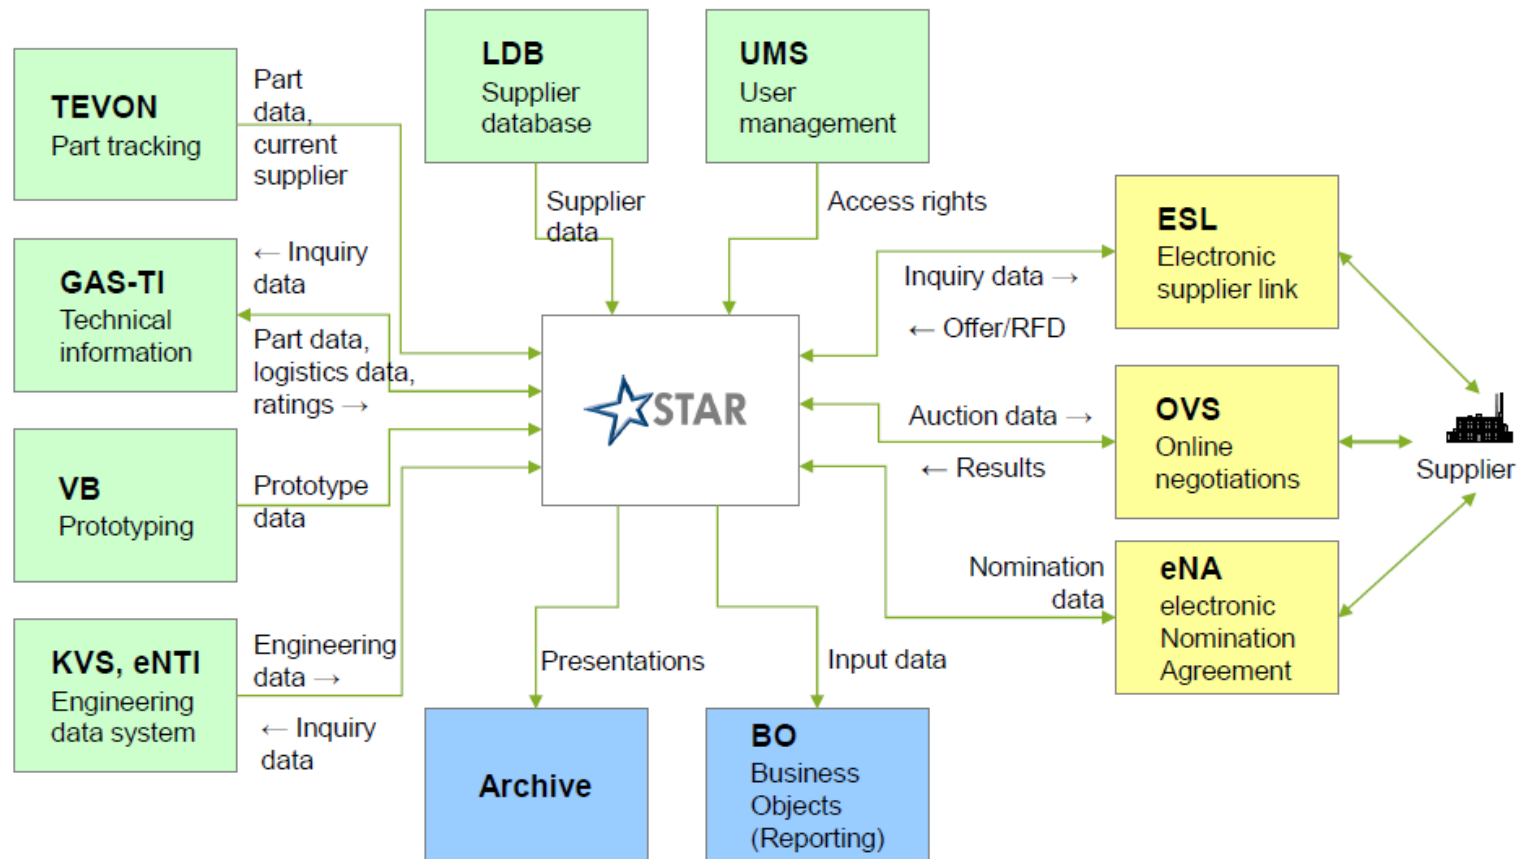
TEVON
Part tracking

Part data, current supplier

LDB
Supplier database

UMS
User management

Supplier data

Access rights

ESL
Electronic supplier link

GAS-TI
Technical information

← Inquiry data

Part data, logistics data, ratings →

Inquiry data →

← Offer/RFD

STAR

Auction data →

← Results

OVS
Online negotiations

Supplier

VB
Prototyping

Prototype data

Nomination data

eNA
electronic Nomination Agreement

KVS, eNTI
Engineering data system

Engineering data →

← Inquiry data

Presentations

Input data

Archive

BO
Business Objects (Reporting)